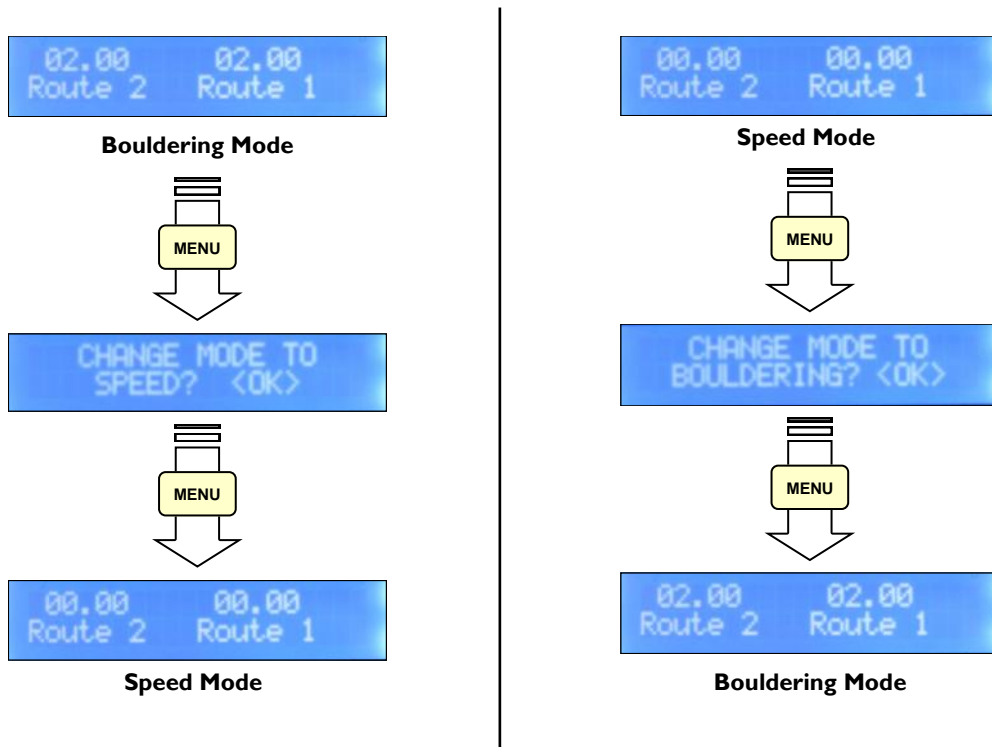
02.00 02.00
Route 2 Route 1

**Bouldering Mode**

MENU

CHANGE MODE TO
SPEED? <OK>

MENU

00.00 00.00
Route 2 Route 1

**Speed Mode**

00.00 00.00
Route 2 Route 1

**Speed Mode**

MENU

CHANGE MODE TO
BOULDERING? <OK>

MENU

02.00 02.00
Route 2 Route 1

**Bouldering Mode**